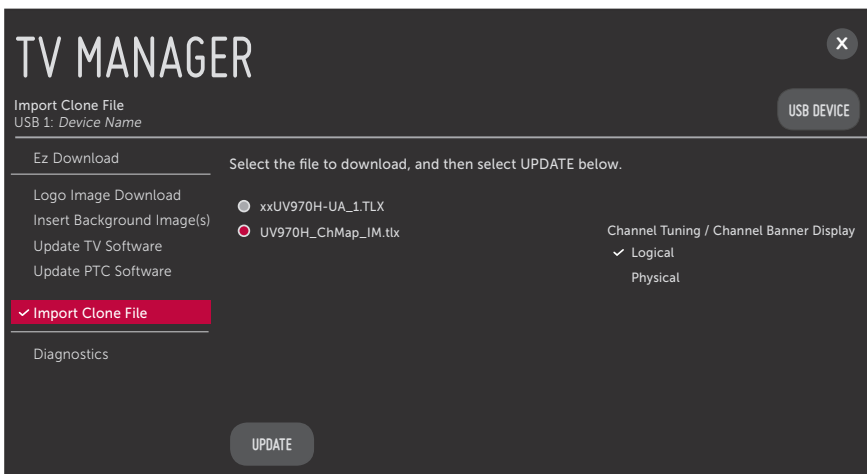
TV MANAGER

x

Import Clone File
USB 1: *Device Name*

USB DEVICE

Ez Download

Logo Image Download
Insert Background Image(s)
Update TV Software
Update PTC Software

✓ Import Clone File

Diagnostics

Select the file to download, and then select UPDATE below.

xxUV970H-UA_1.TLX
UV970H_ChMap_IM.tlx

Channel Tuning / Channel Banner Display
✓ Logical
Physical

UPDATE